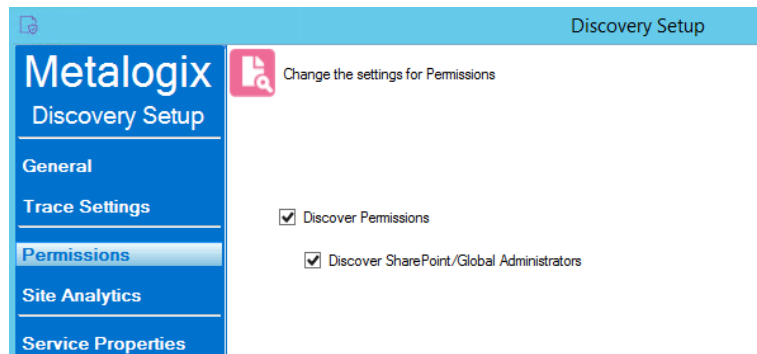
Discovery Setup

Metalogix
Discovery Setup

General
Trace Settings
Permissions
Site Analytics
Service Properties

Change the settings for Permissions

Discover Permissions
Discover SharePoint/Global Administrators